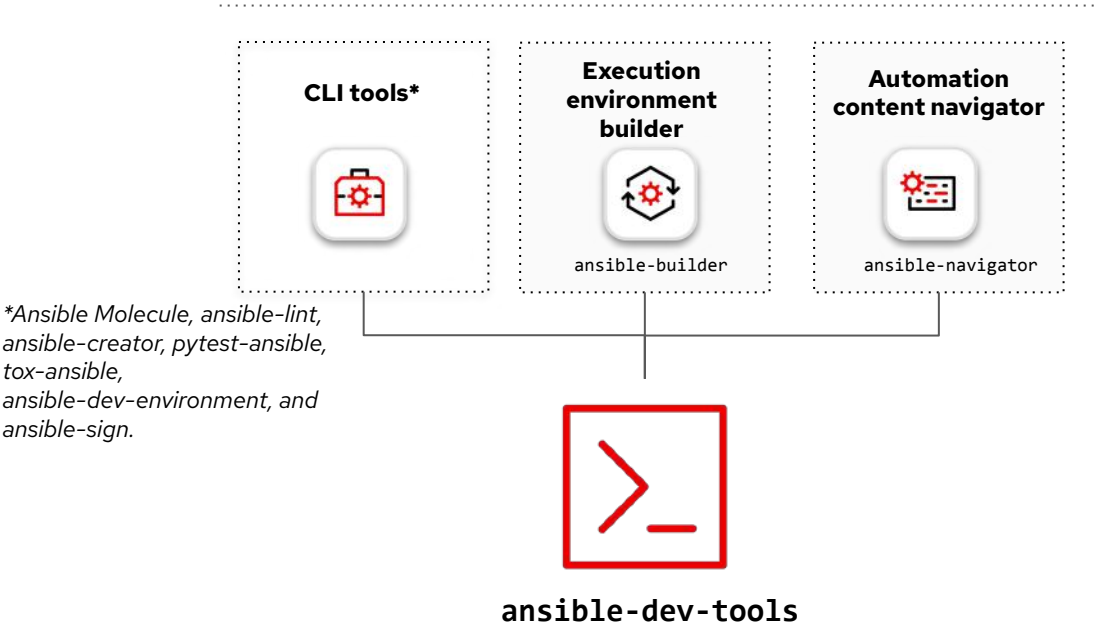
CLI tools*

Execution environment builder

ansible-builder

Automation content navigator

ansible-navigator

*Ansible Molecule, ansible-lint, ansible-creator, pytest-ansible, tox-ansible, ansible-dev-environment, and ansible-sign.

ansible-dev-tools